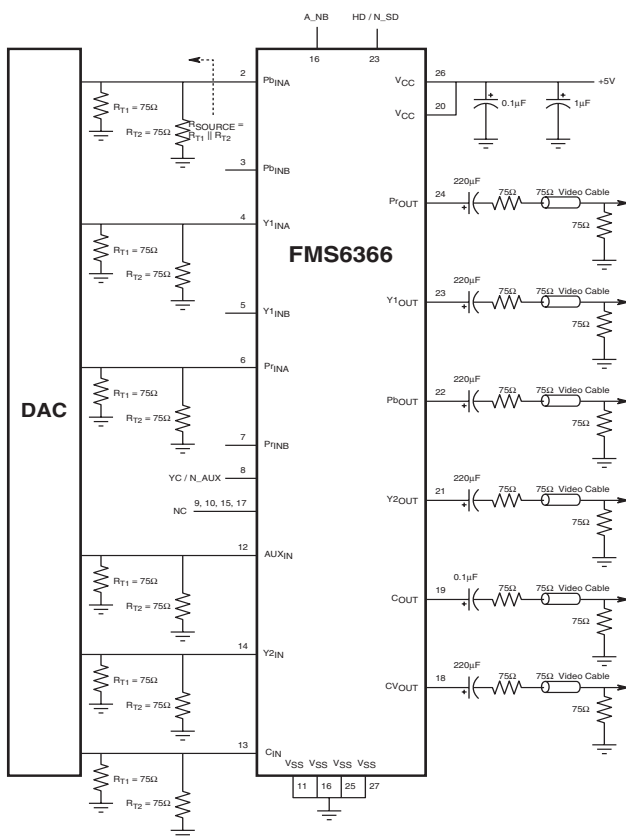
A_NB
16
HD / N_SD
23

DAC

FMS6366

2
$Pb_{INA}$
$R_{T1} = 75\Omega$
$R_{T2} = 75\Omega$
$R_{SOURCE} = R_{T1} \parallel R_{T2}$
3
$Pb_{INB}$
4
$Y1_{INA}$
$R_{T1} = 75\Omega$
$R_{T2} = 75\Omega$
5
$Y1_{INB}$
6
$Pr_{INA}$
$R_{T1} = 75\Omega$
$R_{T2} = 75\Omega$
7
$Pr_{INB}$
YC / N_AUX
8
NC
9, 10, 15, 17
12
$AUX_{IN}$
$R_{T1} = 75\Omega$
$R_{T2} = 75\Omega$
14
$Y2_{IN}$
$R_{T1} = 75\Omega$
$R_{T2} = 75\Omega$
13
$C_{IN}$
$R_{T1} = 75\Omega$
$R_{T2} = 75\Omega$

$V_{SS}$ $V_{SS}$ $V_{SS}$ $V_{SS}$
11 16 25 27

$V_{CC}$
26
+5V
$V_{CC}$
20
0.1µF
1µF

24
$Pr_{OUT}$
220µF
75Ω
75Ω Video Cable
75Ω

23
$Y1_{OUT}$
220µF
75Ω
75Ω Video Cable
75Ω

22
$Pb_{OUT}$
220µF
75Ω
75Ω Video Cable
75Ω

21
$Y2_{OUT}$
220µF
75Ω
75Ω Video Cable
75Ω

19
$C_{OUT}$
0.1µF
75Ω
75Ω Video Cable
75Ω

18
$CV_{OUT}$
220µF
75Ω
75Ω Video Cable
75Ω